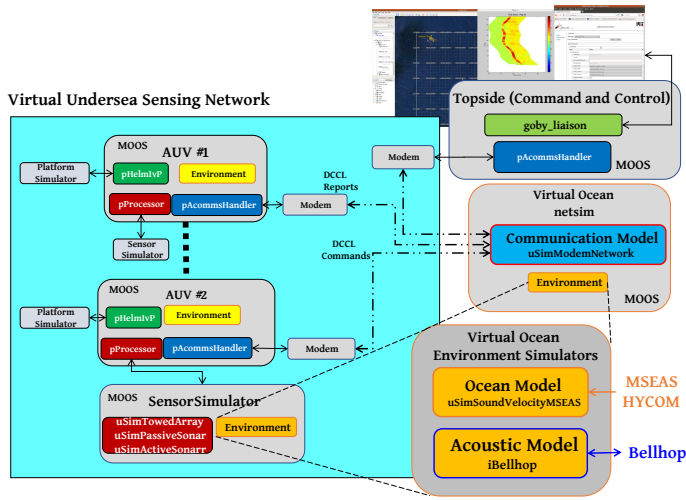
Virtual Undersea Sensing Network

Topside (Command and Control)

goby_liaison

pAcommsHandler

MOOS

MOOS

AUV #1

Platform Simulator

pHelmIvP

Environment

pProcessor

pAcommsHandler

Modem

Sensor Simulator

Modem

DCCL Reports

DCCL Commands

Virtual Ocean netsim

Communication Model
uSimModemNetwork

Environment

MOOS

MOOS

AUV #2

Platform Simulator

pHelmIvP

Environment

pProcessor

pAcommsHandler

Modem

MOOS

SensorSimulator

uSimTowedArray
uSimPassiveSonar
uSimActiveSonarr

Environment

Virtual Ocean Environment Simulators

Ocean Model
uSimSoundVelocityMSEAS

MSEAS
HYCOM

Acoustic Model
iBellhop

Bellhop